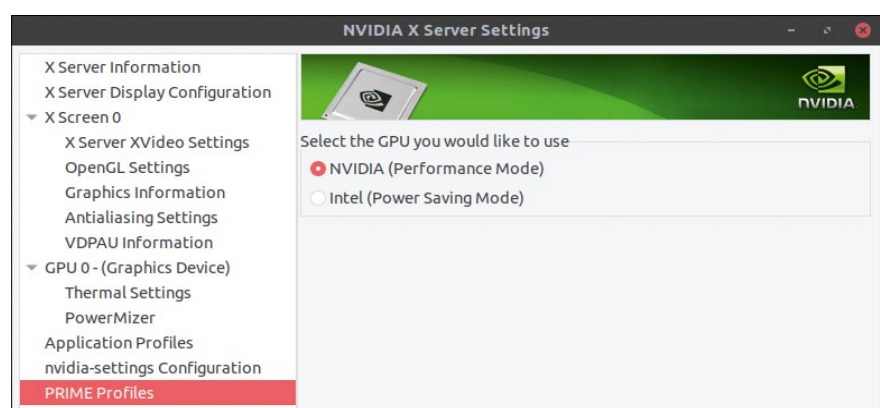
NVIDIA X Server Settings

X Server Information
X Server Display Configuration
X Screen 0
X Server XVideo Settings
OpenGL Settings
Graphics Information
Antialiasing Settings
VDPAU Information
GPU 0 - (Graphics Device)
Thermal Settings
PowerMizer
Application Profiles
nvidia-settings Configuration
PRIME Profiles

NVIDIA

Select the GPU you would like to use
NVIDIA (Performance Mode)
Intel (Power Saving Mode)